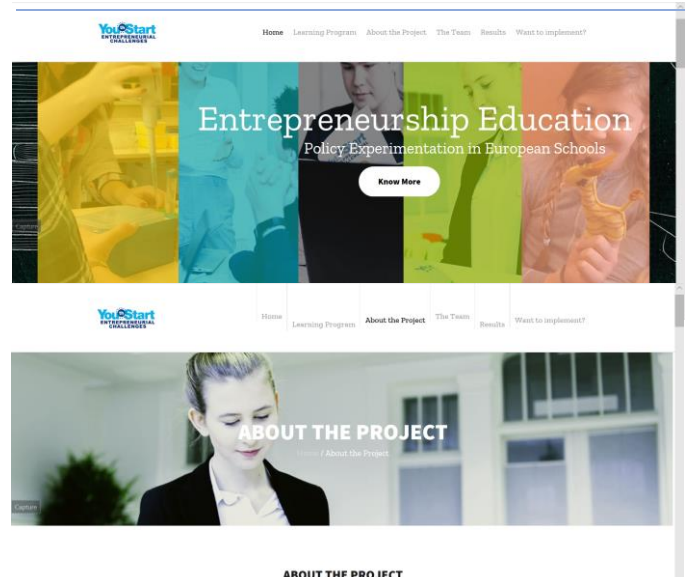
YouStart ENTREPRENEURIAL CHALLENGES

Home Learning Program About the Project The Team Results Want to implement?

Entrepreneurship Education

Policy Experimentation in European Schools

Know More

Capture

YouStart ENTREPRENEURIAL CHALLENGES

Home Learning Program About the Project The Team Results Want to implement?

ABOUT THE PROJECT

Home / About the Project

Capture

ABOUT THE PROJECT